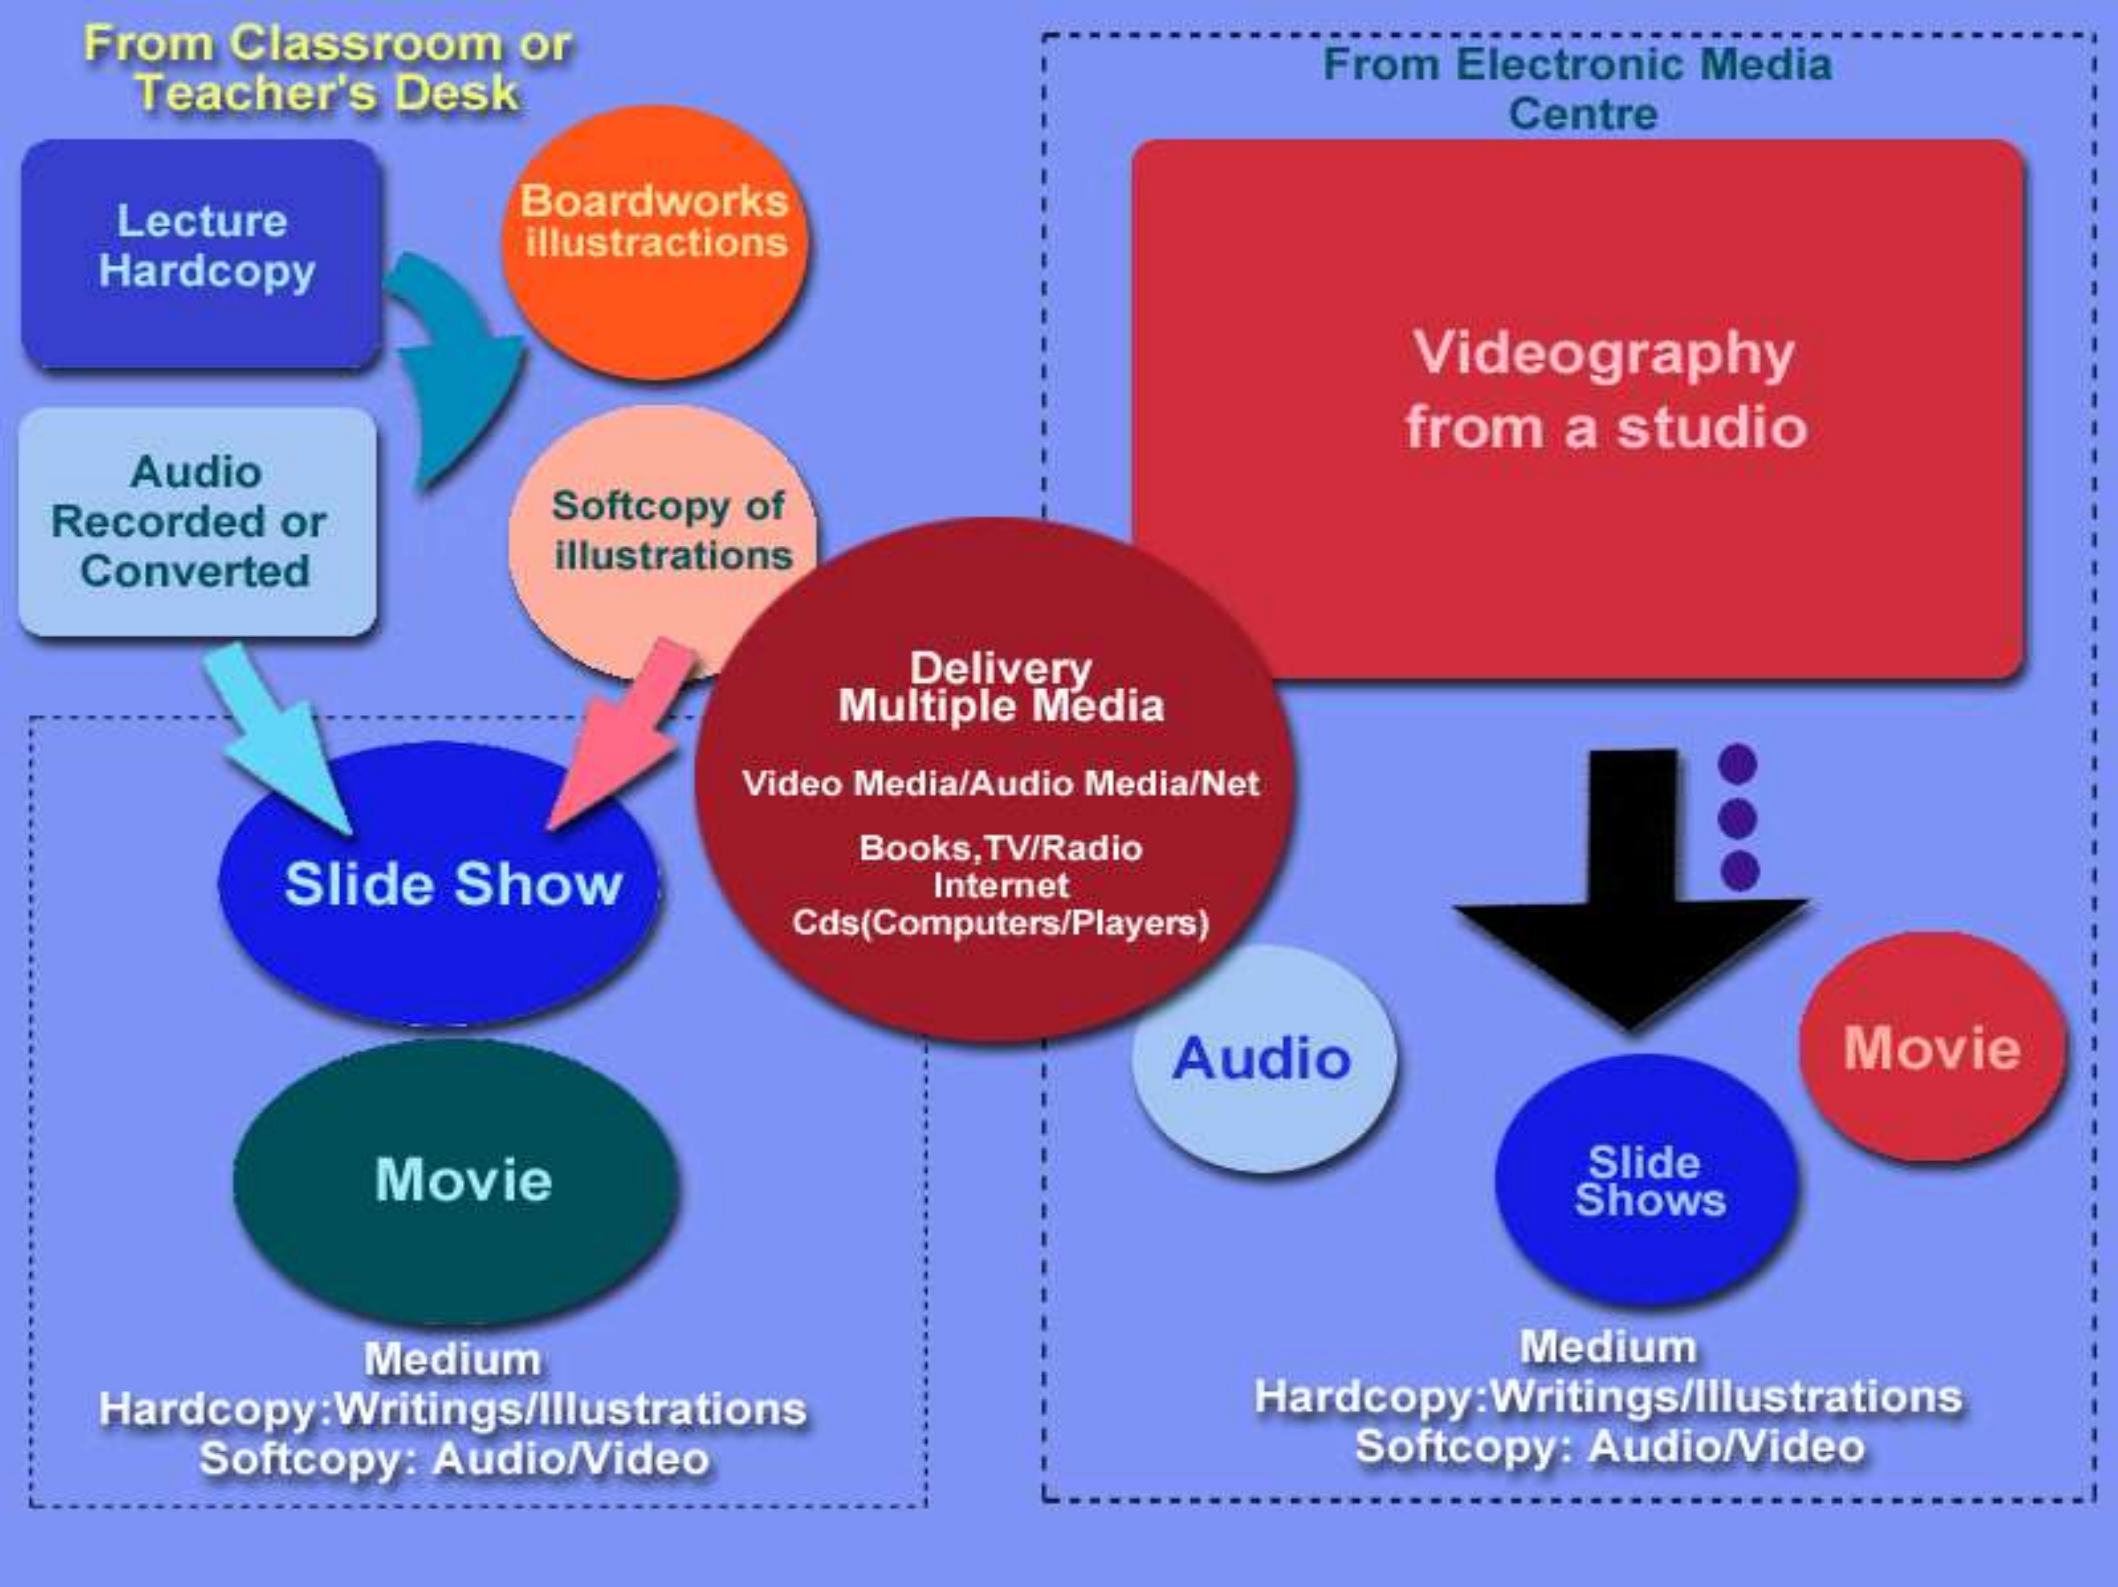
From Classroom or Teacher's Desk

Lecture Hardcopy

Boardworks illustractions

Audio Recorded or Converted

Softcopy of illustrations

Slide Show

Movie

Medium
Hardcopy:Writings/Illustrations
Softcopy: Audio/Video

Delivery
Multiple Media

Video Media/Audio Media/Net

Books,TV/Radio
Internet
Cds(Computers/Players)

From Electronic Media Centre

Videography from a studio

Audio

Slide Shows

Movie

Medium
Hardcopy:Writings/Illustrations
Softcopy: Audio/Video